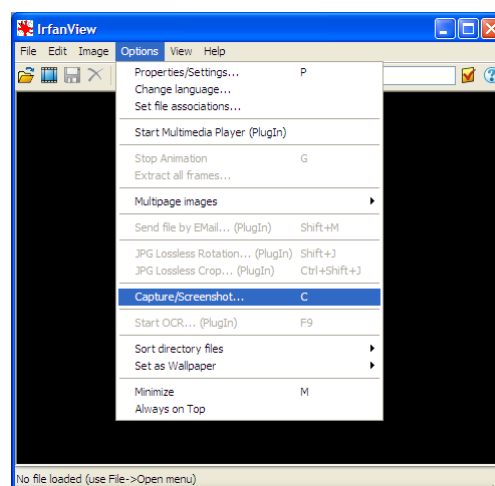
IrfanView

File Edit Image Options View Help

Properties/Settings... P
Change language...
Set file associations...

Start Multimedia Player (PlugIn)

Stop Animation G
Extract all frames...

Multipage images

Send file by EMail... (PlugIn) Shift+M

JPG Lossless Rotation... (PlugIn) Shift+J
JPG Lossless Crop... (PlugIn) Ctrl+Shift+J

Capture/Screenshot... C

Start OCR... (PlugIn) F9

Sort directory files
Set as Wallpaper

Minimize M
Always on Top

No file loaded (use File->Open menu)